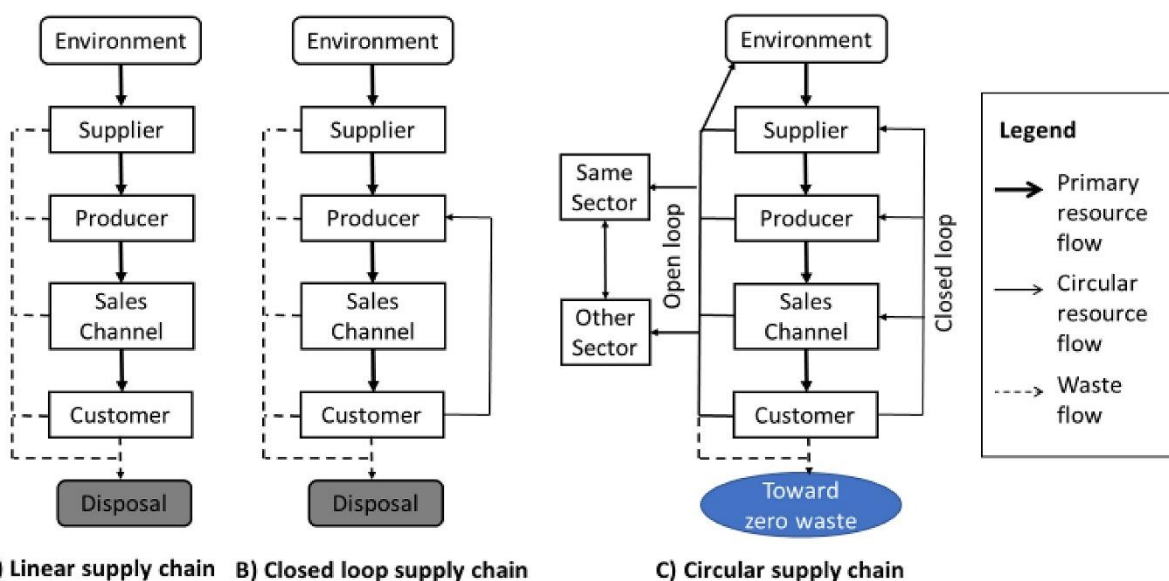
Environment
Supplier
Producer
Sales Channel
Customer
Disposal
) Linear supply chain

Environment
Supplier
Producer
Sales Channel
Customer
Disposal
B) Closed loop supply chain

Environment
Same Sector
Other Sector
Open loop
Supplier
Producer
Sales Channel
Customer
Closed loop
Toward zero waste
C) Circular supply chain

Legend
Primary resource flow
Circular resource flow
Waste flow